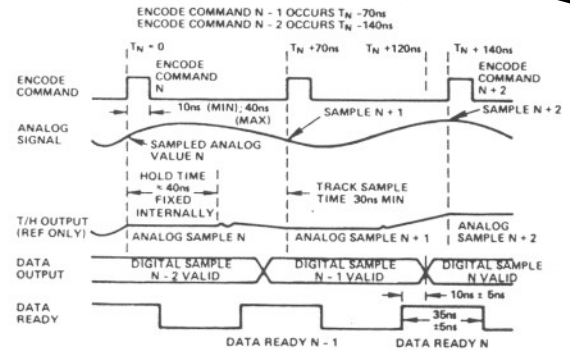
ENCODE COMMAND N - 1 OCCURS $T_N$ -70ns
ENCODE COMMAND N - 2 OCCURS $T_N$ -140ns

$T_N$ = 0

$T_N$ +70ns

$T_N$ +120ns

$T_N$ + 140ns

ENCODE COMMAND

ENCODE COMMAND N

ENCODE COMMAND N + 2

10ns (MIN); 40ns (MAX)

ANALOG SIGNAL

SAMPLE N + 1

SAMPLE N + 2

SAMPLED ANALOG VALUE N

HOLD TIME ≈ 40ns FIXED INTERNALLY

TRACK SAMPLE TIME 30ns MIN

T/H OUTPUT (REF ONLY)

ANALOG SAMPLE N

ANALOG SAMPLE N + 1

ANALOG SAMPLE N + 2

DATA OUTPUT

DIGITAL SAMPLE N - 2 VALID

DIGITAL SAMPLE N - 1 VALID

DIGITAL SAMPLE N VALID

10ns ± 5ns

35ns ±5ns

DATA READY

DATA READY N - 1

DATA READY N